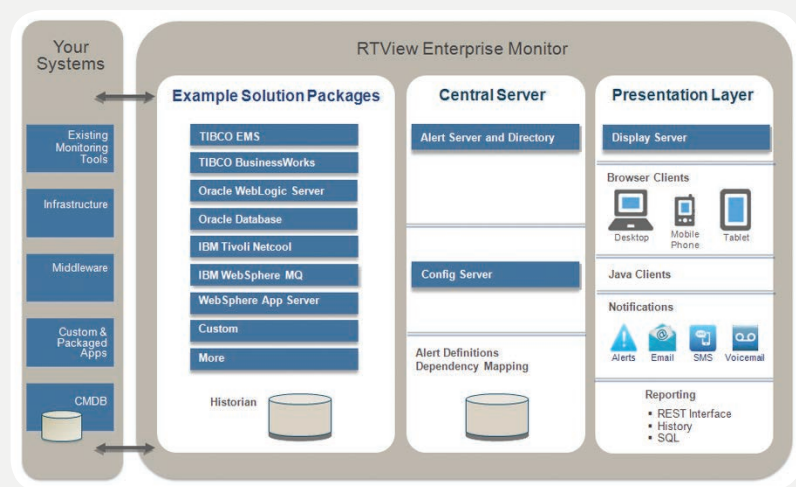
Your Systems

Existing Monitoring Tools

Infrastructure

Middleware

Custom & Packaged Apps

CMDB

RTView Enterprise Monitor

Example Solution Packages

TIBCO EMS

TIBCO BusinessWorks

Oracle WebLogic Server

Oracle Database

IBM Tivoli Netcool

IBM WebSphere MQ

WebSphere App Server

Custom

More

Historian

Central Server

Alert Server and Directory

Config Server

Alert Definitions
Dependency Mapping

Presentation Layer

Display Server

Browser Clients

Desktop

Mobile Phone

Tablet

Java Clients

Notifications

Alerts

Email

SMS

Voicemail

Reporting

• REST Interface
• History
• SQL